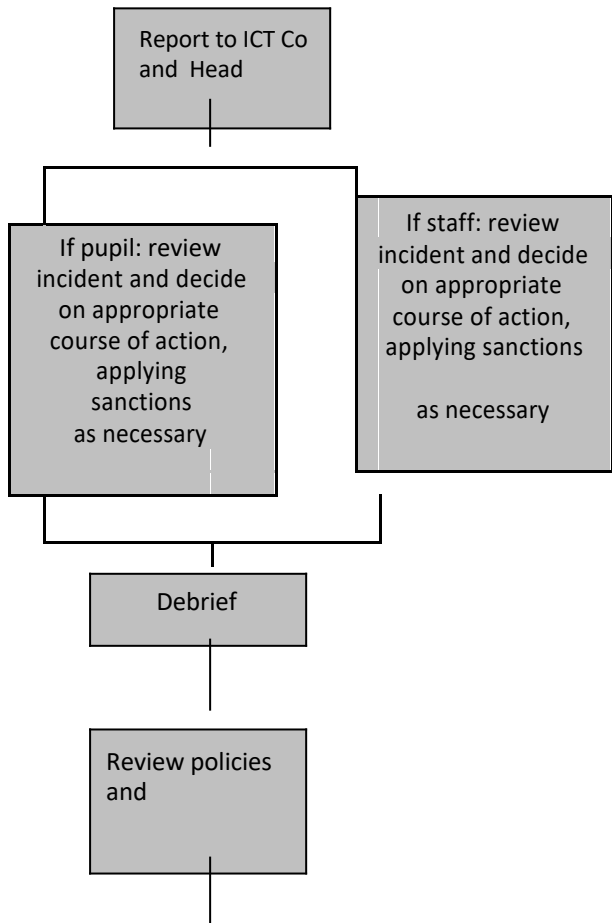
Report to ICT Co and Head

If pupil: review incident and decide on appropriate course of action, applying sanctions as necessary

If staff: review incident and decide on appropriate course of action, applying sanctions

as necessary

Debrief

Review policies and